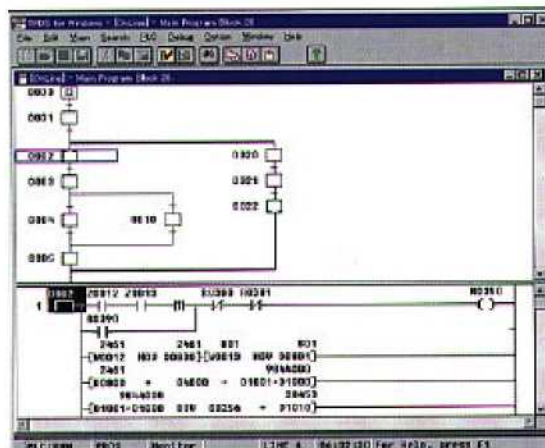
SWDS for Windows - [Online] - Main Program Block 0

File Edit View Search PLC Debug Option Window Help

[Online] - Main Program Block 0

0000
0001
0002
0003
0004
0005
0010
0020
0021
0022

0002
1
20012 20013
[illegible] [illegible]
M0350
M0390
2451
2461
B01
B01
MOD12
B03
D0030
D0019
MOV
D0001
2461
D0020
+
D4000
=
D1001-D1000
9844000
20453
D1001-D1000
DIV
00256
=
P1010

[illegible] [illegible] Monitor LINE 4 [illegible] for Help, press F1